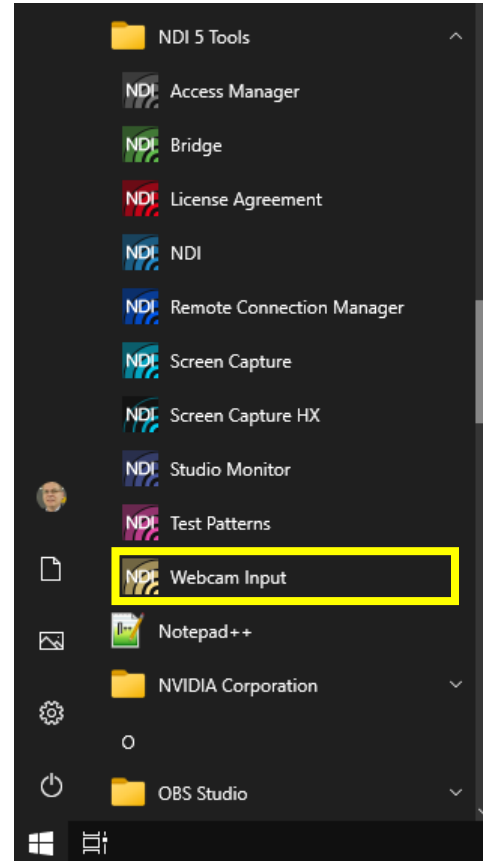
NDI 5 Tools

NDI Access Manager

NDI Bridge

NDI License Agreement

NDI NDI

NDI Remote Connection Manager

NDI Screen Capture

NDI Screen Capture HX

NDI Studio Monitor

NDI Test Patterns

NDI Webcam Input

Notepad++

NVIDIA Corporation

O

OBS Studio